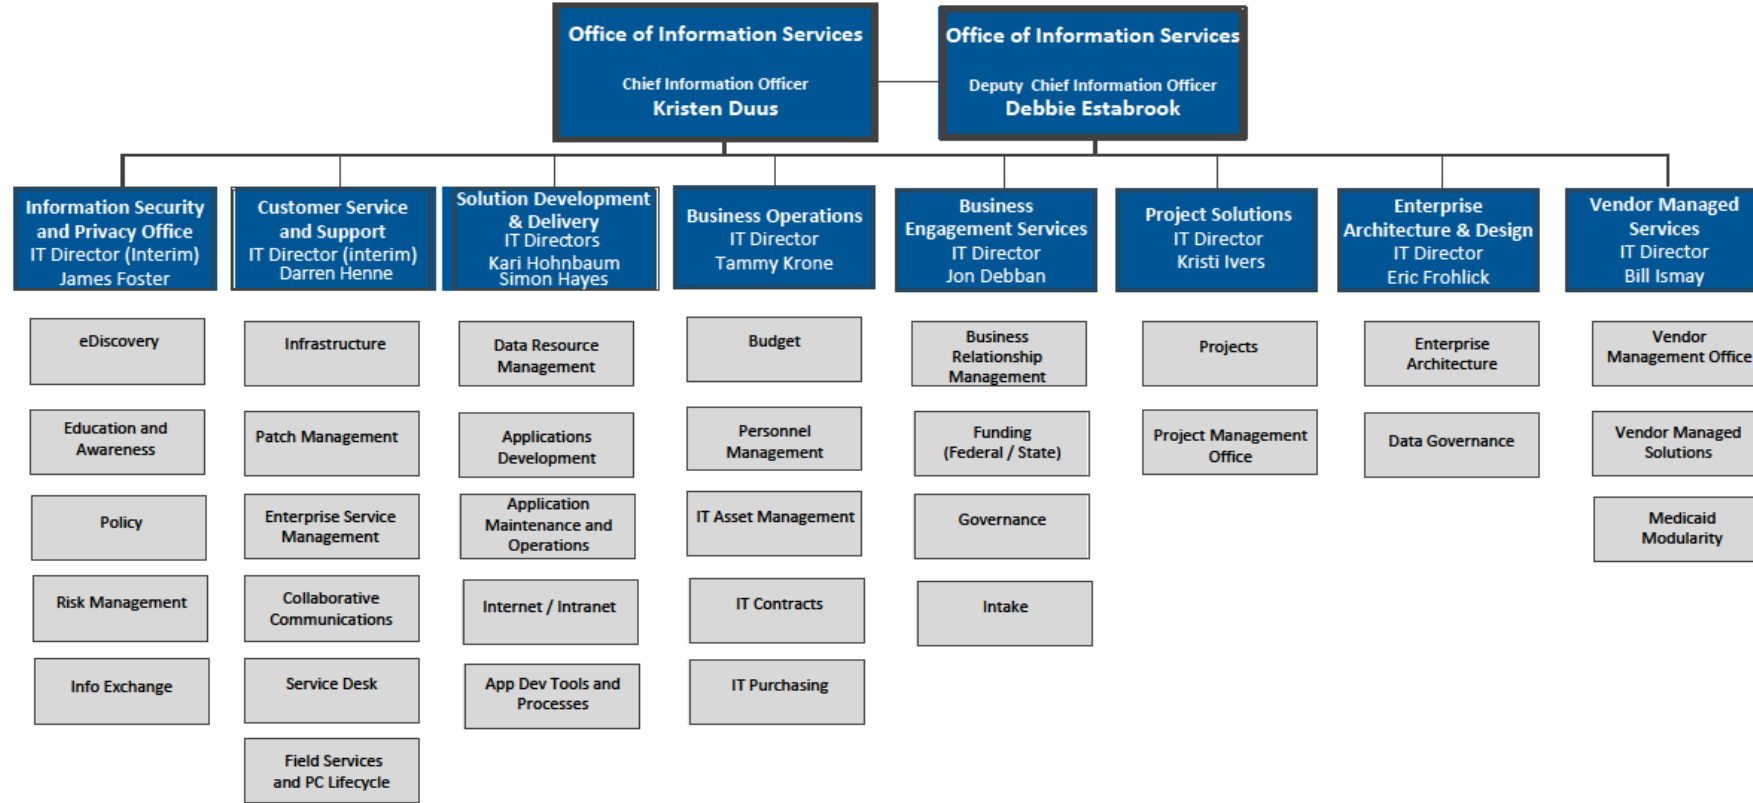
Office of Information Services
Chief Information Officer
Kristen Duus

Office of Information Services
Deputy Chief Information Officer
Debbie Estabrook

Information Security and Privacy Office
IT Director (Interim)
James Foster

eDiscovery

Education and Awareness

Policy

Risk Management

Info Exchange

Customer Service and Support
IT Director (interim)
Darren Henne

Infrastructure

Patch Management

Enterprise Service Management

Collaborative Communications

Service Desk

Field Services and PC Lifecycle

Solution Development & Delivery
IT Directors
Kari Hohnbaum
Simon Hayes

Data Resource Management

Applications Development

Application Maintenance and Operations

Internet / Intranet

App Dev Tools and Processes

Business Operations
IT Director
Tammy Krone

Budget

Personnel Management

IT Asset Management

IT Contracts

IT Purchasing

Business Engagement Services
IT Director
Jon Debban

Business Relationship Management

Funding (Federal / State)

Governance

Intake

Project Solutions
IT Director
Kristi Ivers

Projects

Project Management Office

Enterprise Architecture & Design
IT Director
Eric Frohlick

Enterprise Architecture

Data Governance

Vendor Managed Services
IT Director
Bill Ismay

Vendor Management Office

Vendor Managed Solutions

Medicaid Modularity